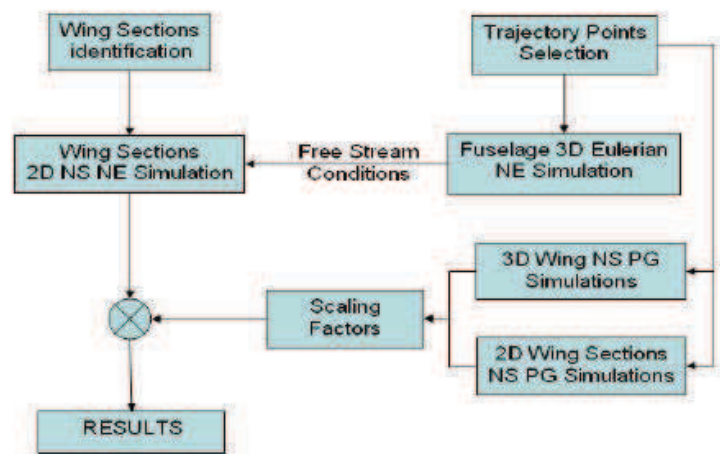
Wing Sections identification

Trajectory Points Selection

Wing Sections 2D NS NE Simulation

Free Stream Conditions

Fuselage 3D Eulerian NE Simulation

3D Wing NS PG Simulations

Scaling Factors

2D Wing Sections NS PG Simulations

RESULTS